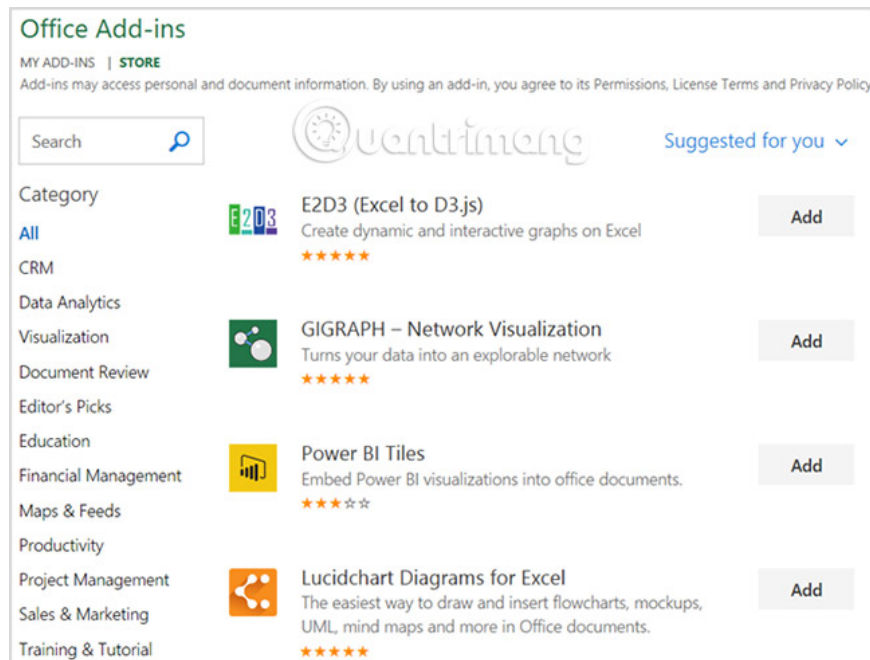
Office Add-ins

MY ADD-INS | STORE

Add-ins may access personal and document information. By using an add-in, you agree to its Permissions, License Terms and Privacy Policy

Search

Quantrimang

Suggested for you

Category

All

CRM

Data Analytics

Visualization

Document Review

Editor's Picks

Education

Financial Management

Maps & Feeds

Productivity

Project Management

Sales & Marketing

Training & Tutorial

E2D3

E2D3 (Excel to D3.js)
Create dynamic and interactive graphs on Excel
★★★★★
Add

GIGRAPH – Network Visualization
Turns your data into an explorable network
★★★★★
Add

Power BI Tiles
Embed Power BI visualizations into office documents.
★★★☆☆
Add

Lucidchart Diagrams for Excel
The easiest way to draw and insert flowcharts, mockups, UML, mind maps and more in Office documents.
★★★★★
Add